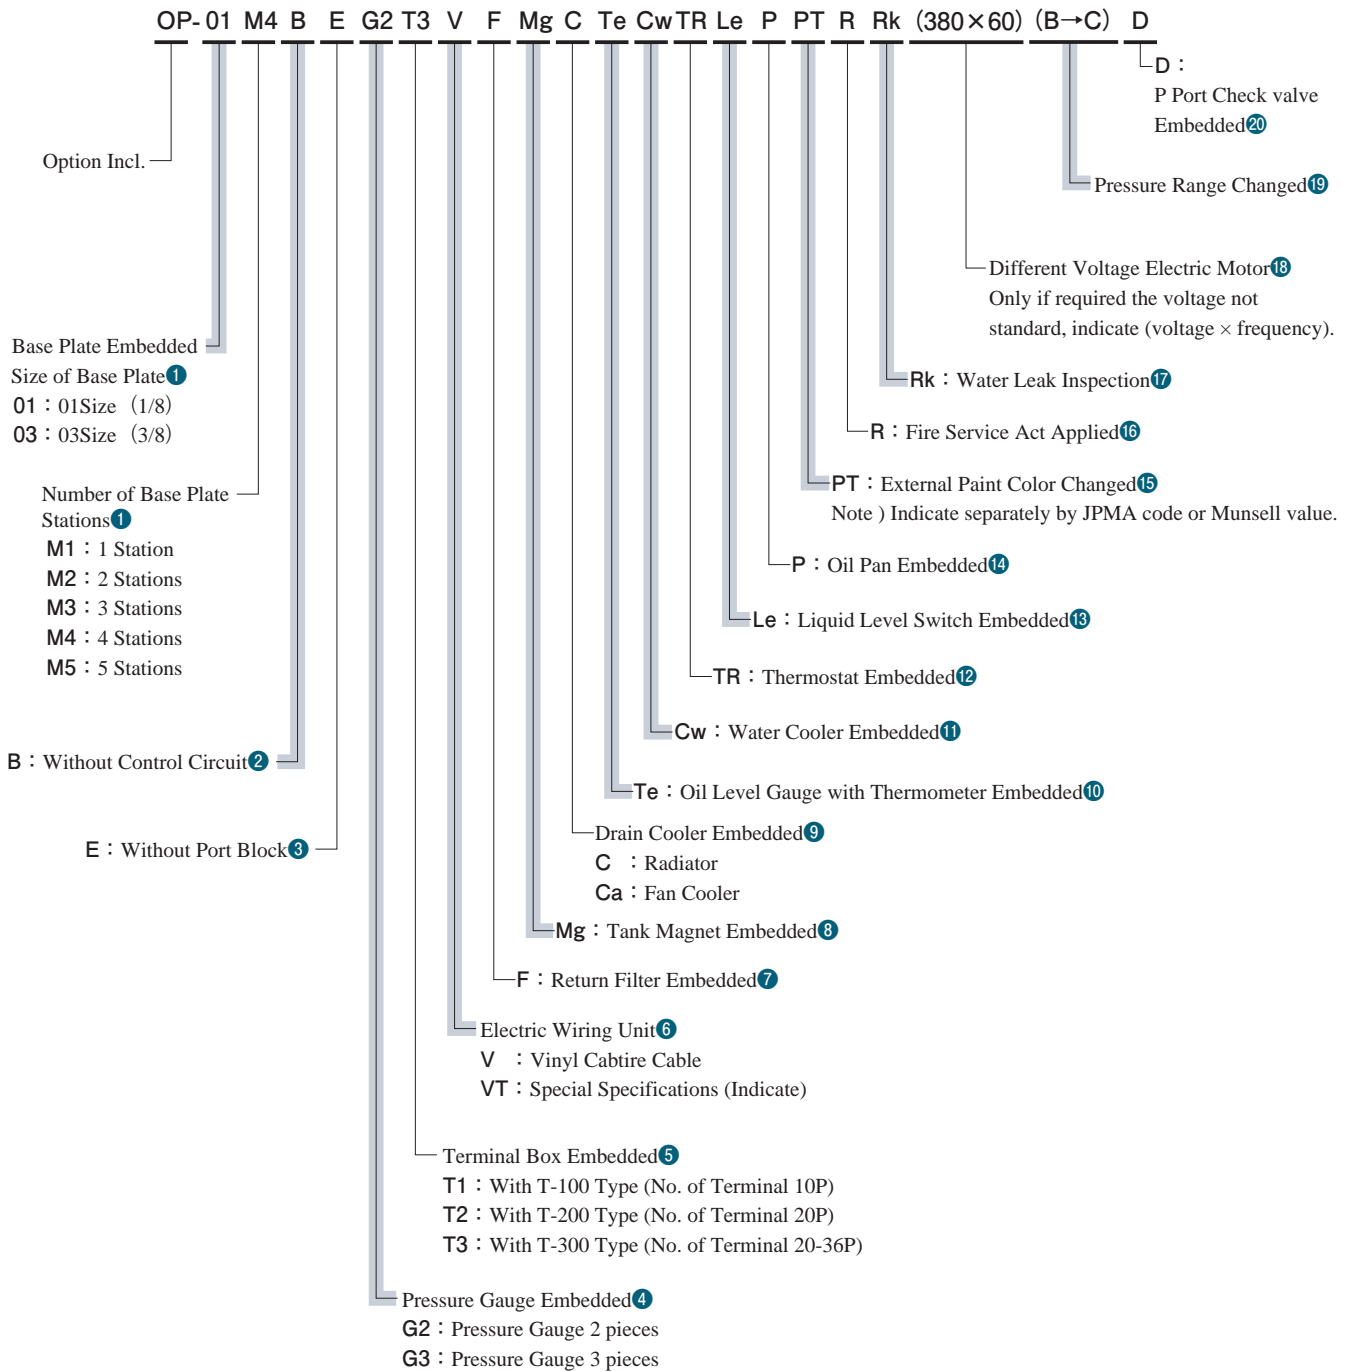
OP- 01 M4 B E G2 T3 V F Mg C Te Cw TR Le P PT R Rk (380×60) (B→C) D

D：
P Port Check valve Embedded⑳

Pressure Range Changed⑲

Different Voltage Electric Motor⑱
Only if required the voltage not standard, indicate (voltage × frequency).

Rk：Water Leak Inspection⑰

R：Fire Service Act Applied⑯

PT：External Paint Color Changed⑮
Note ) Indicate separately by JPMA code or Munsell value.

P：Oil Pan Embedded⑭

Le：Liquid Level Switch Embedded⑬

TR：Thermostat Embedded⑫

Cw：Water Cooler Embedded⑪

Te：Oil Level Gauge with Thermometer Embedded⑩

Drain Cooler Embedded⑨
C ：Radiator
Ca：Fan Cooler

Mg：Tank Magnet Embedded⑧

F：Return Filter Embedded⑦

Electric Wiring Unit⑥
V ：Vinyl Cabtire Cable
VT：Special Specifications (Indicate)

Terminal Box Embedded⑤
T1：With T-100 Type (No. of Terminal 10P)
T2：With T-200 Type (No. of Terminal 20P)
T3：With T-300 Type (No. of Terminal 20-36P)

Pressure Gauge Embedded④
G2：Pressure Gauge 2 pieces
G3：Pressure Gauge 3 pieces

Option Incl.

Base Plate Embedded
Size of Base Plate①
01：01Size (1/8)
03：03Size (3/8)

Number of Base Plate Stations①
M1：1 Station
M2：2 Stations
M3：3 Stations
M4：4 Stations
M5：5 Stations

B：Without Control Circuit②

E：Without Port Block③